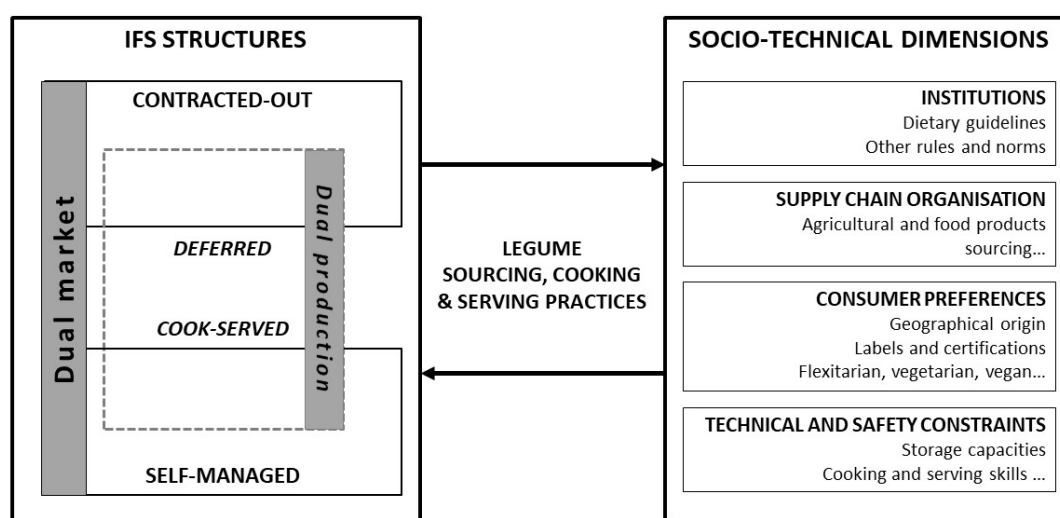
IFS STRUCTURES

CONTRACTED-OUT

Dual market

Dual production

DEFERRED

COOK-SERVED

SELF-MANAGED

LEGUME SOURCING, COOKING & SERVING PRACTICES

SOCIO-TECHNICAL DIMENSIONS

INSTITUTIONS
Dietary guidelines
Other rules and norms

SUPPLY CHAIN ORGANISATION
Agricultural and food products sourcing...

CONSUMER PREFERENCES
Geographical origin
Labels and certifications
Flexitarian, vegetarian, vegan...

TECHNICAL AND SAFETY CONSTRAINTS
Storage capacities
Cooking and serving skills ...